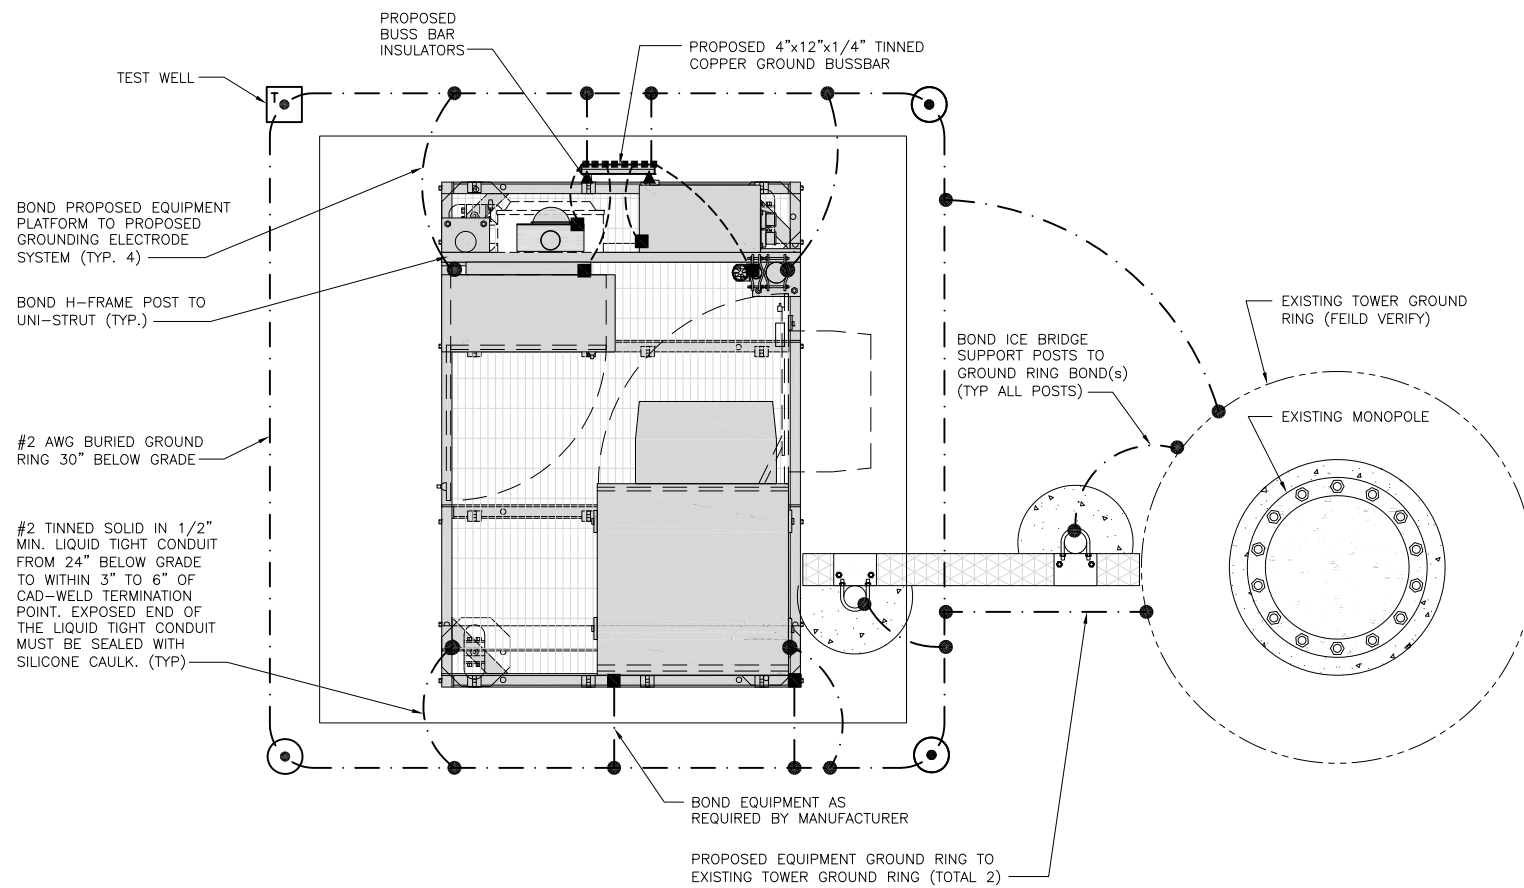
PROPOSED BUSS BAR INSULATORS

PROPOSED 4"x12"x1/4" TINNED COPPER GROUND BUSSBAR

TEST WELL

T

BOND PROPOSED EQUIPMENT PLATFORM TO PROPOSED GROUNDING ELECTRODE SYSTEM (TYP. 4)

BOND H-FRAME POST TO UNI-STRUT (TYP.)

EXISTING TOWER GROUND RING (FEILD VERIFY)

BOND ICE BRIDGE SUPPORT POSTS TO GROUND RING BOND(s) (TYP ALL POSTS)

EXISTING MONOPOLE

#2 AWG BURIED GROUND RING 30" BELOW GRADE

#2 TINNED SOLID IN 1/2" MIN. LIQUID TIGHT CONDUIT FROM 24" BELOW GRADE TO WITHIN 3" TO 6" OF CAD-WELD TERMINATION POINT. EXPOSED END OF THE LIQUID TIGHT CONDUIT MUST BE SEALED WITH SILICONE CAULK. (TYP)

BOND EQUIPMENT AS REQUIRED BY MANUFACTURER

PROPOSED EQUIPMENT GROUND RING TO EXISTING TOWER GROUND RING (TOTAL 2)